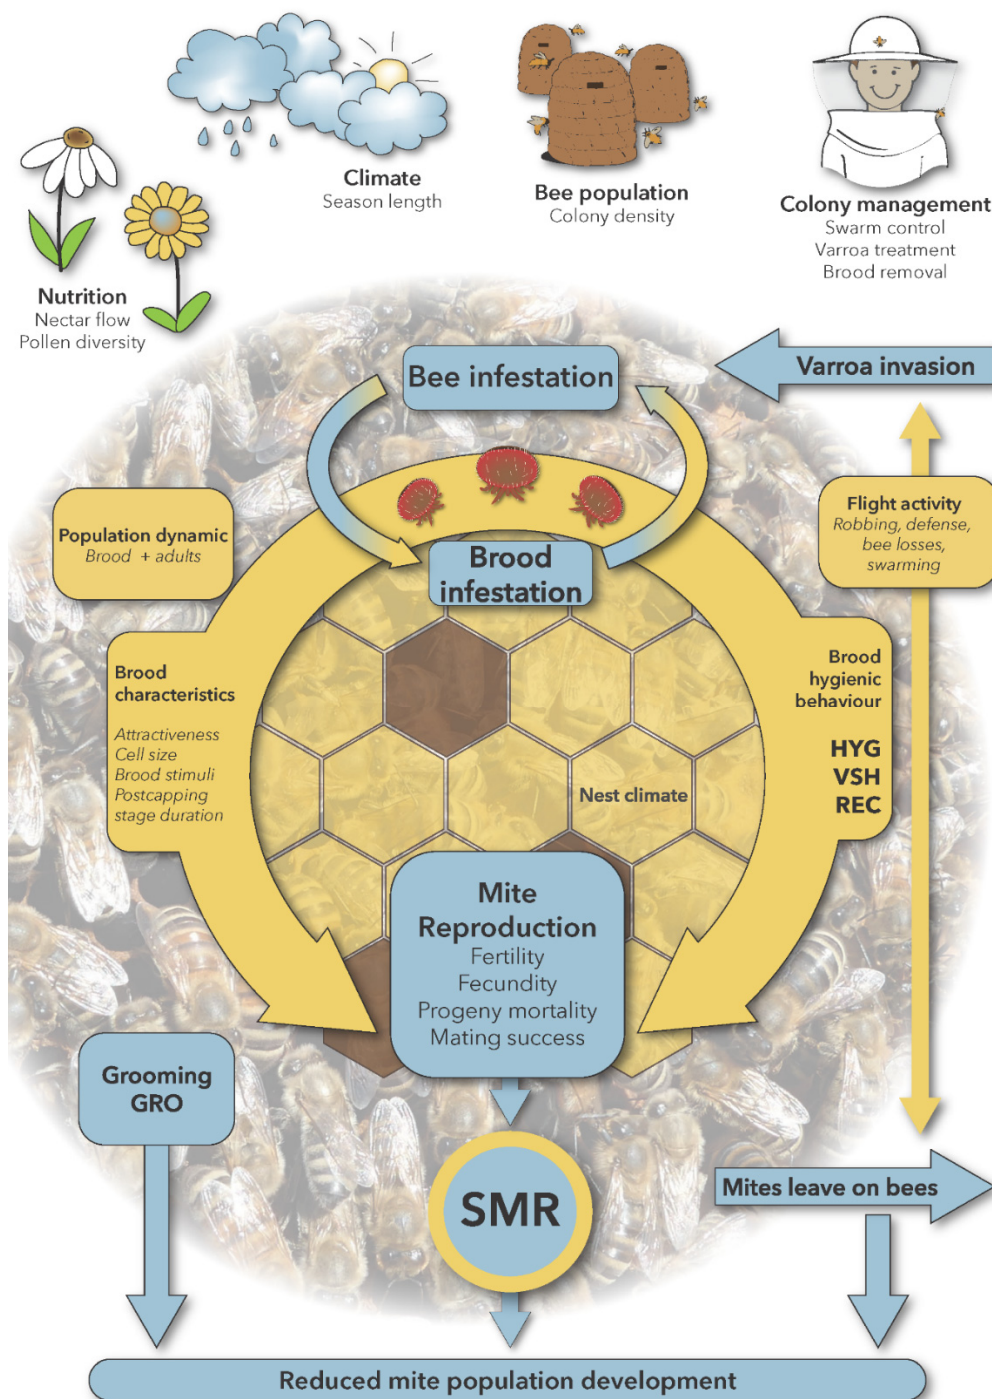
Climate
Season length

Bee population
Colony density

Colony management
Swarm control
Varroa treatment
Brood removal

Nutrition
Nectar flow
Pollen diversity

Bee infestation

Varroa invasion

Population dynamic
Brood + adults

Brood infestation

Flight activity
Robbing, defense, bee losses, swarming

Brood characteristics

Attractiveness
Cell size
Brood stimuli
Postcapping stage duration

Brood hygienic behaviour

HYG
VSH
REC

Nest climate

Mite Reproduction
Fertility
Fecundity
Progeny mortality
Mating success

Grooming
GRO

SMR

Mites leave on bees

Reduced mite population development